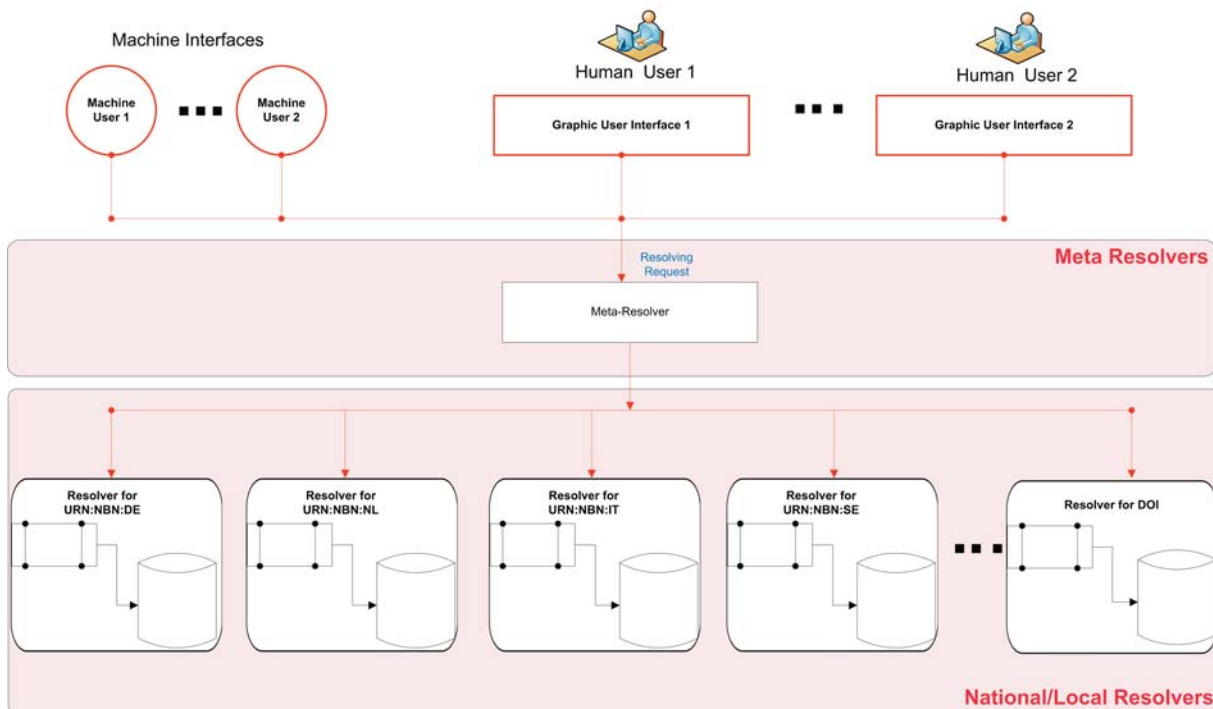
Machine Interfaces

Machine User 1

Machine User 2

Human User 1

Human User 2

Graphic User Interface 1

Graphic User Interface 2

Meta Resolvers

Resolving Request

Meta-Resolver

Resolver for URN:NBN:DE

Resolver for URN:NBN:NL

Resolver for URN:NBN:IT

Resolver for URN:NBN:SE

Resolver for DOI

National/Local Resolvers